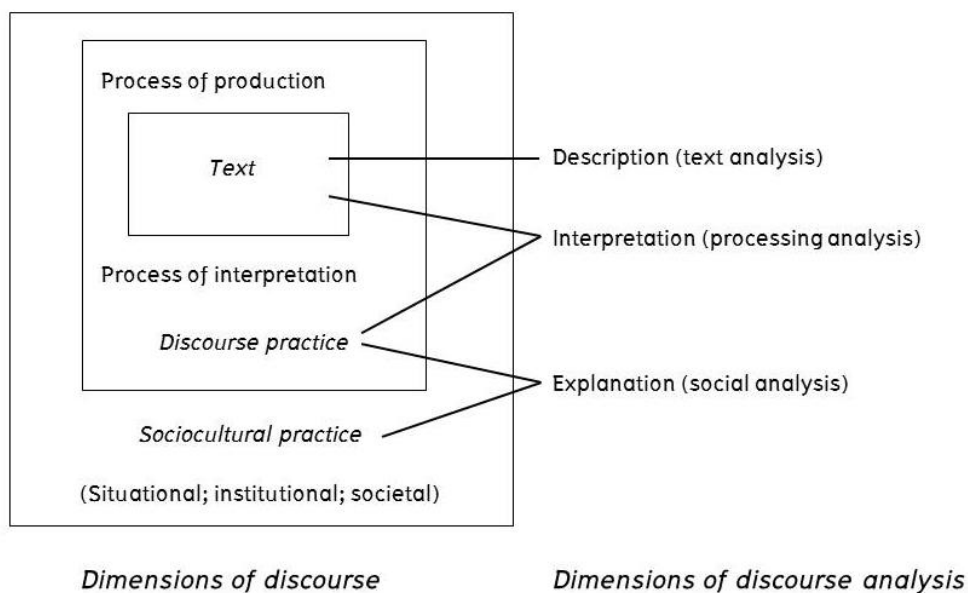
Process of production

Text

Process of interpretation

Discourse practice

Sociocultural practice

(Situational; institutional; societal)

Description (text analysis)

Interpretation (processing analysis)

Explanation (social analysis)

Dimensions of discourse

Dimensions of discourse analysis